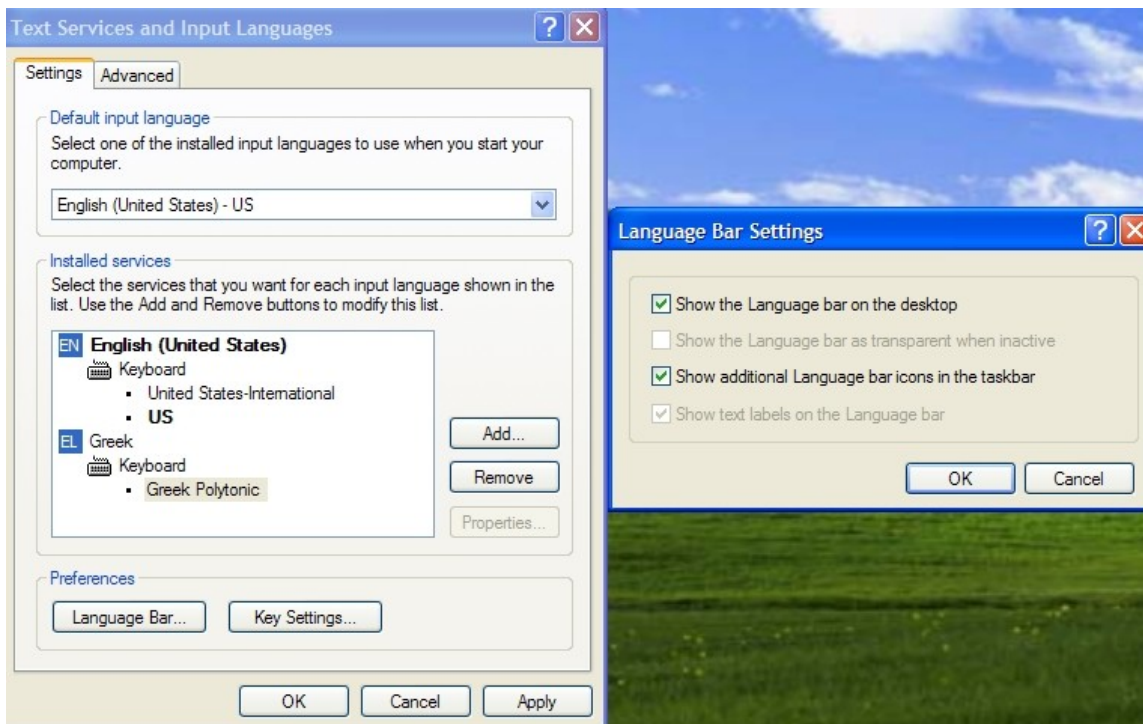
Text Services and Input Languages

Settings | Advanced

Default input language
Select one of the installed input languages to use when you start your computer.

English (United States) - US

Installed services
Select the services that you want for each input language shown in the list. Use the Add and Remove buttons to modify this list.

EN English (United States)
Keyboard
• United States-International
• US
EL Greek
Keyboard
• Greek Polytonic

Add...
Remove
Properties...

Preferences
Language Bar...
Key Settings...

OK
Cancel
Apply

Language Bar Settings

Show the Language bar on the desktop
Show the Language bar as transparent when inactive
Show additional Language bar icons in the taskbar
Show text labels on the Language bar

OK
Cancel